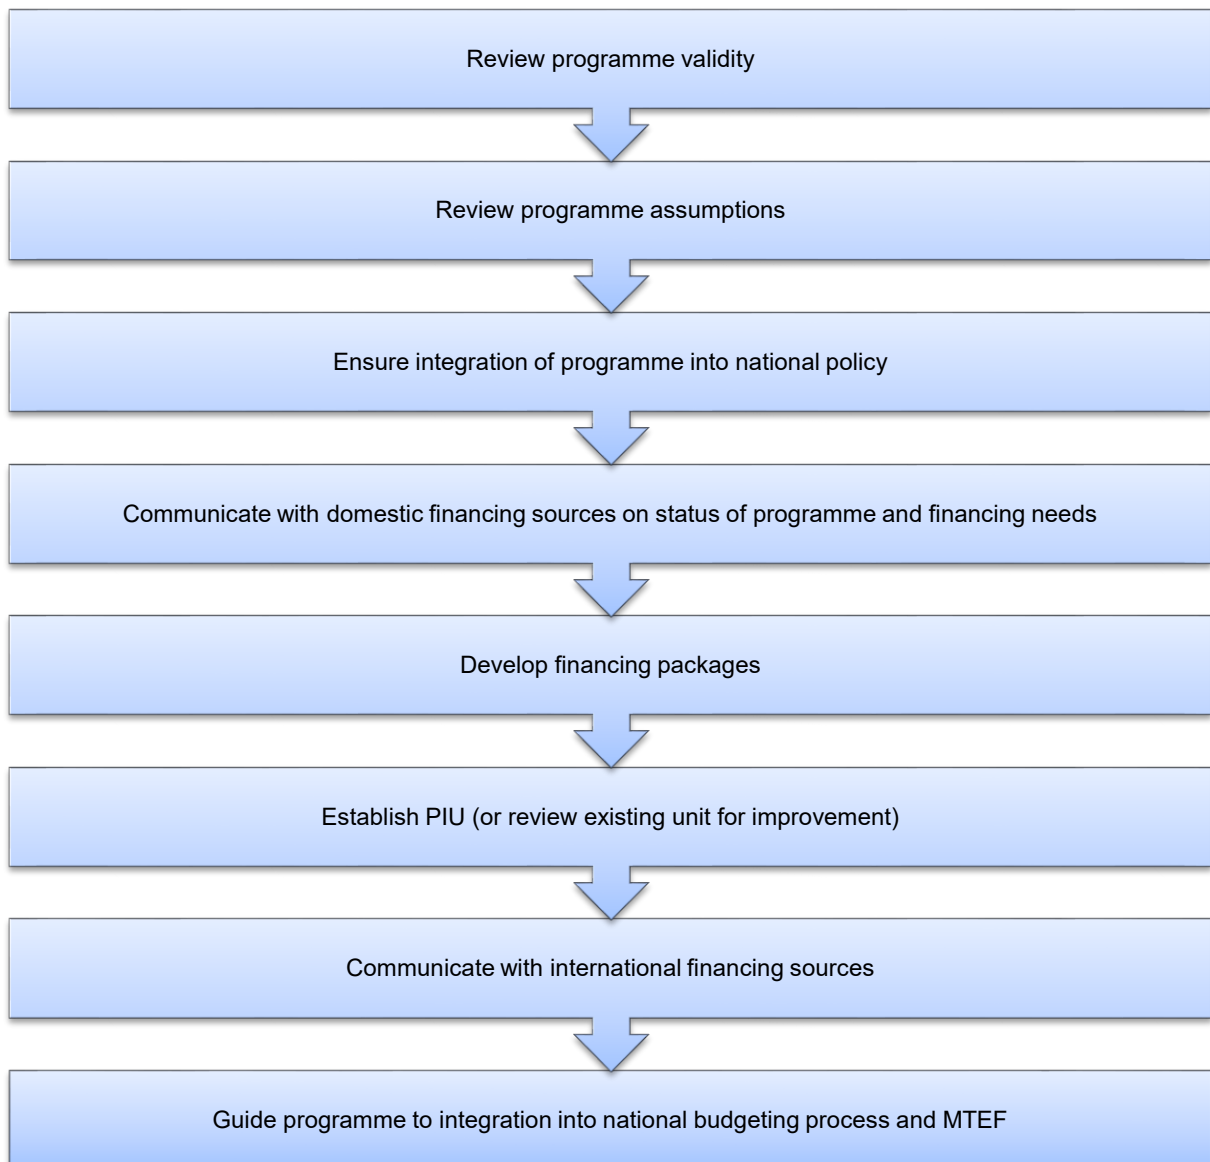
Review programme validity

Review programme assumptions

Ensure integration of programme into national policy

Communicate with domestic financing sources on status of programme and financing needs

Develop financing packages

Establish PIU (or review existing unit for improvement)

Communicate with international financing sources

Guide programme to integration into national budgeting process and MTEF